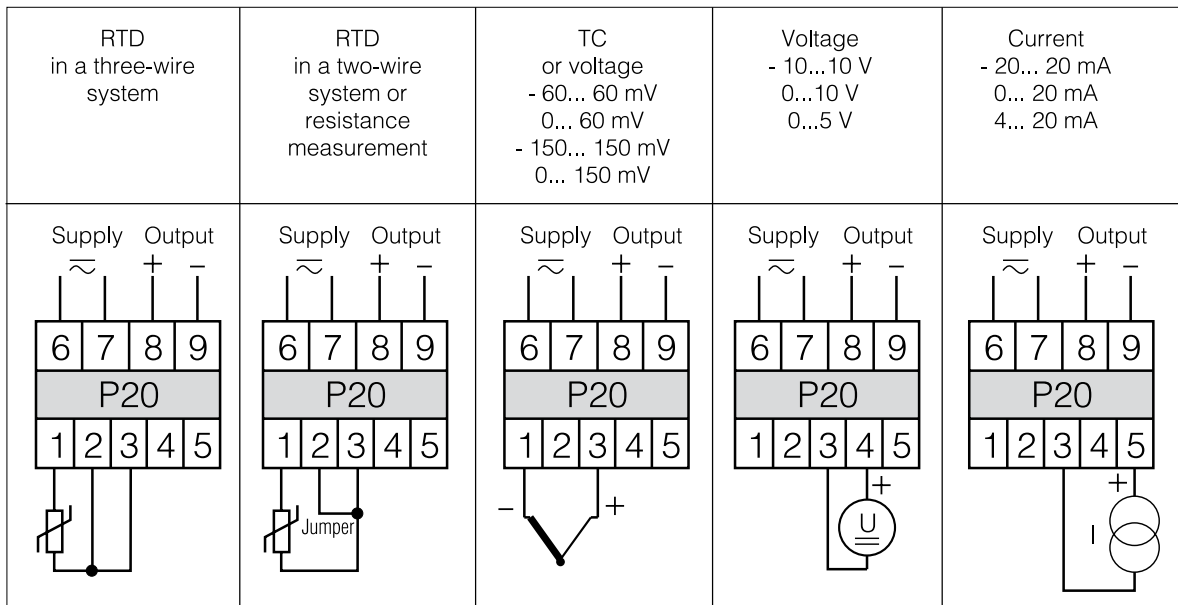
| RTD in a three-wire system | RTD in a two-wire system or resistance measurement | TC or voltage - 60... 60 mV 0... 60 mV - 150... 150 mV 0... 150 mV | Voltage - 10...10 V 0...10 V 0...5 V | Current - 20... 20 mA 0... 20 mA 4... 20 mA |
|---|---|---|---|---|
| Supply Output $\sim$ + – 6 7 8 9 P20 1 2 3 4 5 | Supply Output $\sim$ + – 6 7 8 9 P20 1 2 3 4 5 Jumper | Supply Output $\sim$ + – 6 7 8 9 P20 1 2 3 4 5 – + | Supply Output $\sim$ + – 6 7 8 9 P20 1 2 3 4 5 + U | Supply Output $\sim$ + – 6 7 8 9 P20 1 2 3 4 5 + I |